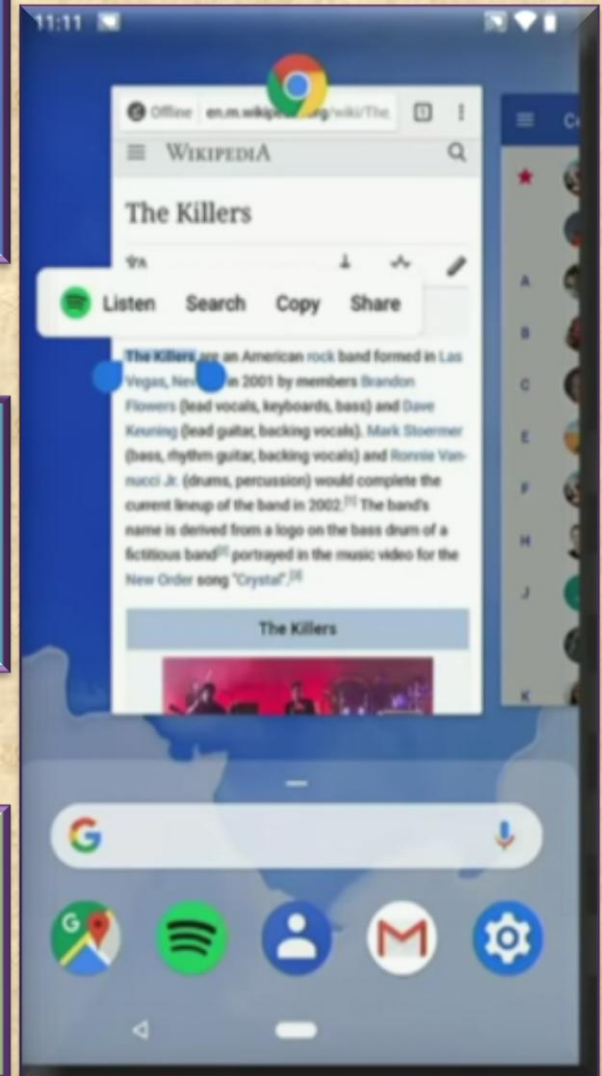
11:11

Offline en.m.wikipe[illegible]org/wiki/The

WIKIPEDIA

The Killers

Listen Search Copy Share

The Killers are an American rock band formed in Las Vegas, Nev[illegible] in 2001 by members Brandon Flowers (lead vocals, keyboards, bass) and Dave Keuning (lead guitar, backing vocals). Mark Stoermer (bass, rhythm guitar, backing vocals) and Ronnie Vannucci Jr. (drums, percussion) would complete the current lineup of the band in 2002.$^{[1]}$ The band's name is derived from a logo on the bass drum of a fictitious band$^{[2]}$ portrayed in the music video for the New Order song "Crystal".$^{[3]}$

The Killers

A
B
C
E
F
H
J
K